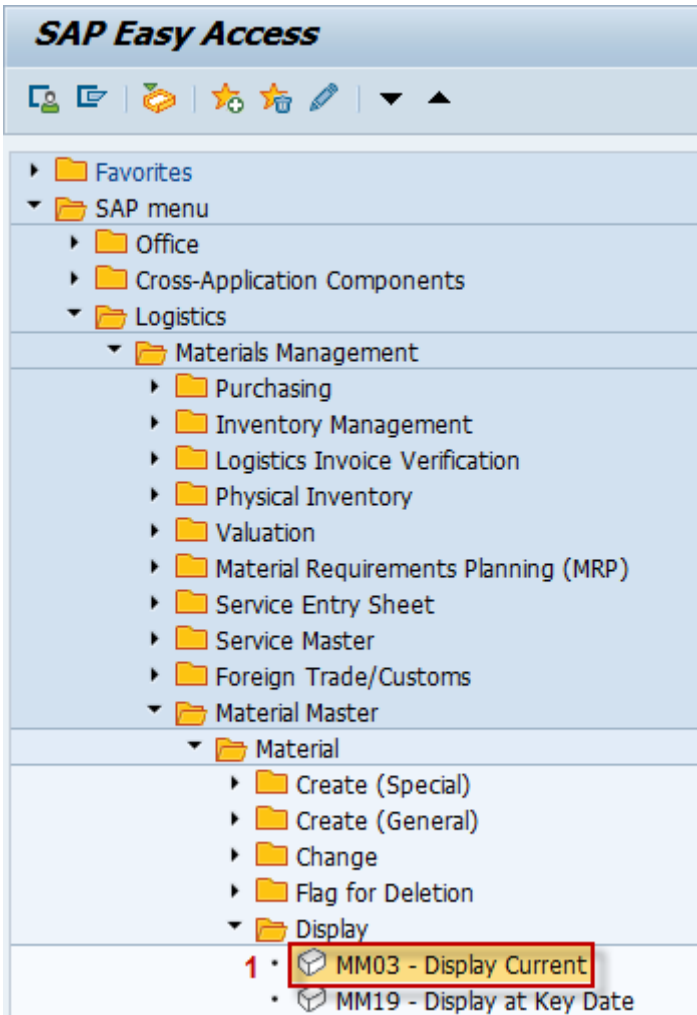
SAP Easy Access

Favorites
SAP menu
Office
Cross-Application Components
Logistics
Materials Management
Purchasing
Inventory Management
Logistics Invoice Verification
Physical Inventory
Valuation
Material Requirements Planning (MRP)
Service Entry Sheet
Service Master
Foreign Trade/Customs
Material Master
Material
Create (Special)
Create (General)
Change
Flag for Deletion
Display
1 MM03 - Display Current
MM19 - Display at Key Date